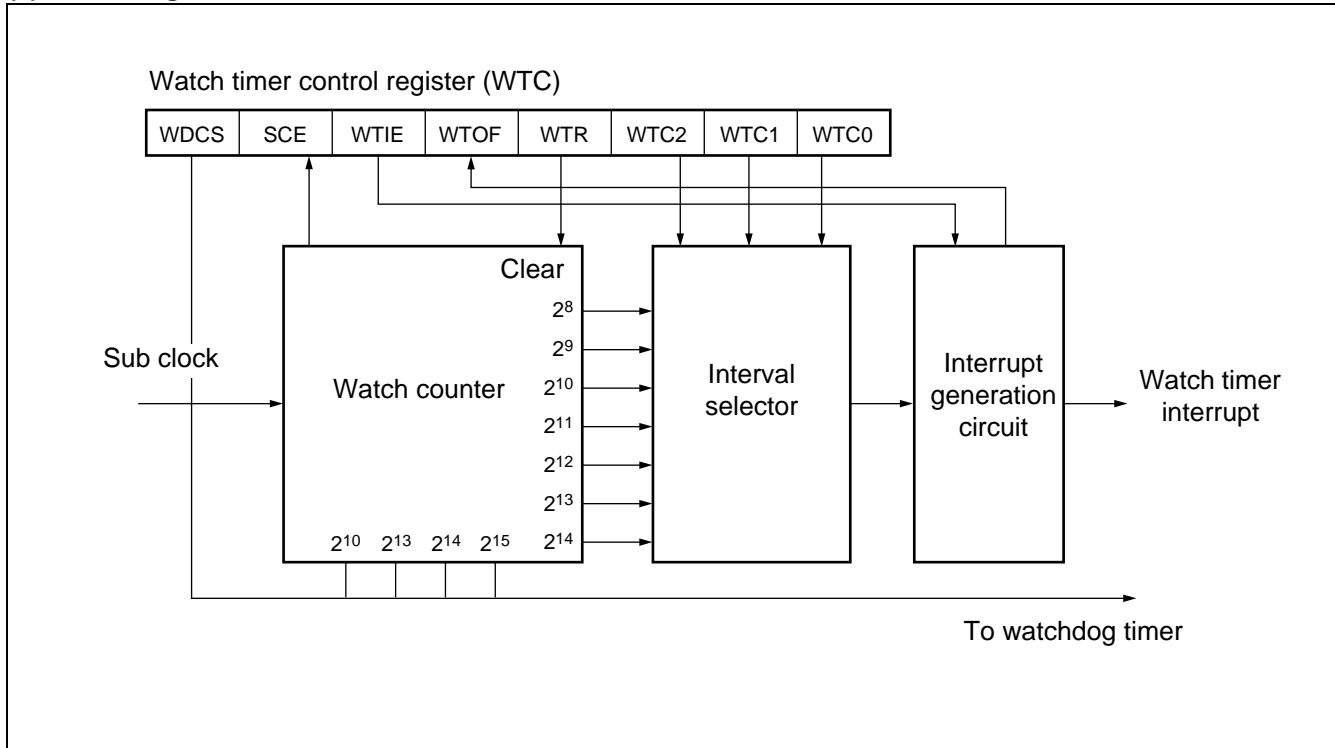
Watch timer control register (WTC)

| WDCS | SCE | WTIE | WTOF | WTR | WTC2 | WTC1 | WTC0 |
|---|---|---|---|---|---|---|---|

Clear

$2^8$

$2^9$

$2^{10}$

$2^{11}$

$2^{12}$

$2^{13}$

$2^{14}$

Sub clock

Watch counter

Interval selector

Interrupt generation circuit

Watch timer interrupt

$2^{10}$ $2^{13}$ $2^{14}$ $2^{15}$

To watchdog timer